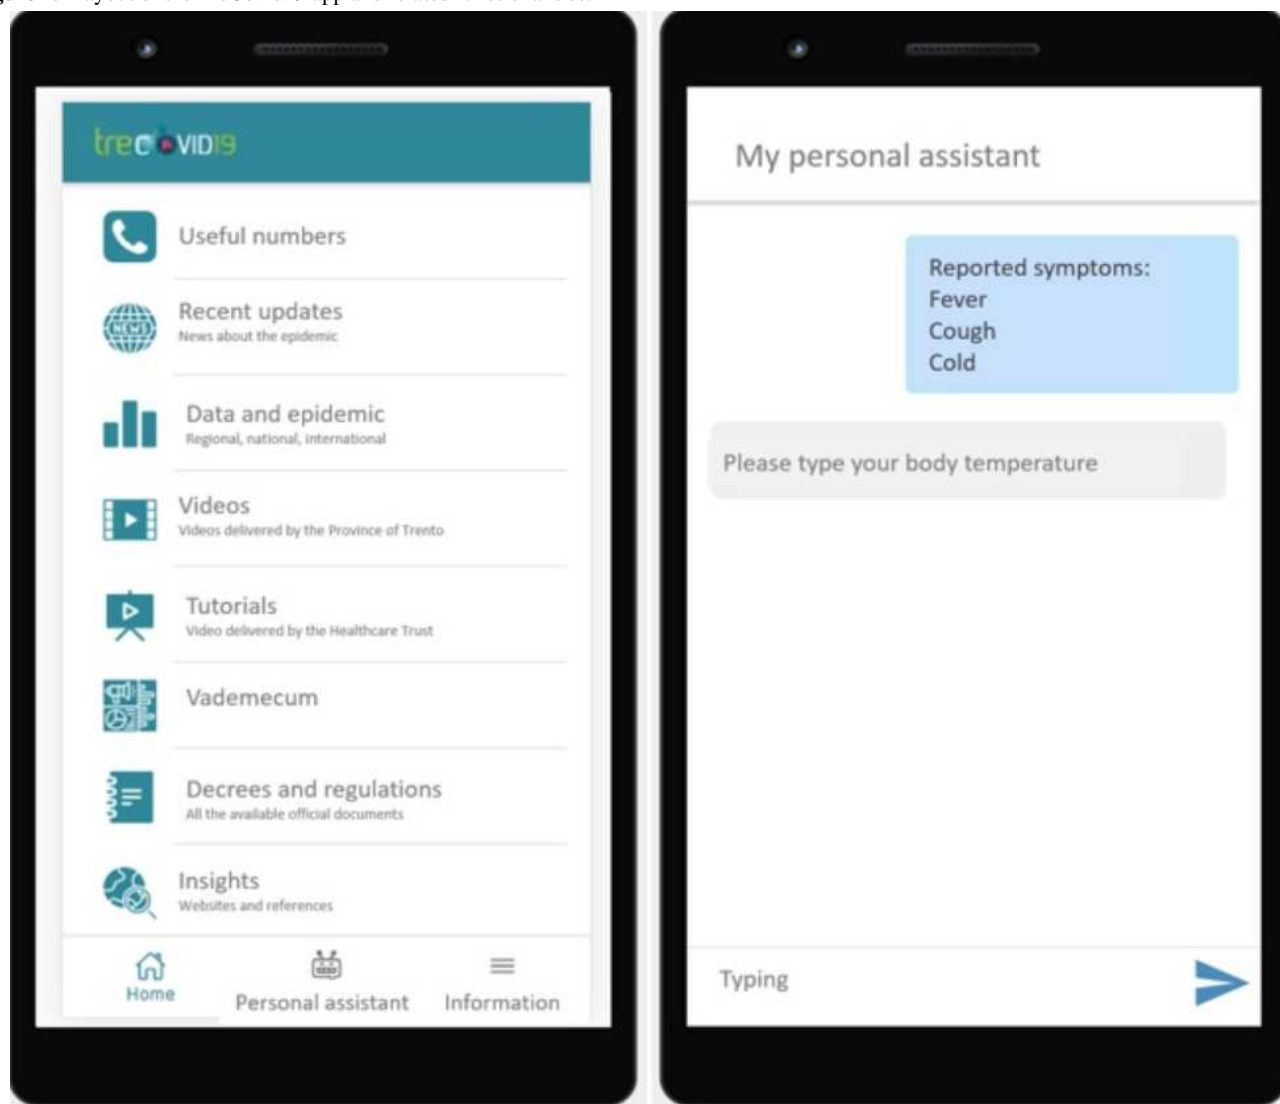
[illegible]

trecovid19

Useful numbers

Recent updates
News about the epidemic

Data and epidemic
Regional, national, international

Videos
Videos delivered by the Province of Trento

Tutorials
Video delivered by the Healthcare Trust

Vademecum

Decrees and regulations
All the available official documents

Insights
Websites and references

Home
Personal assistant
Information

My personal assistant

Reported symptoms:
Fever
Cough
Cold

Please type your body temperature

Typing